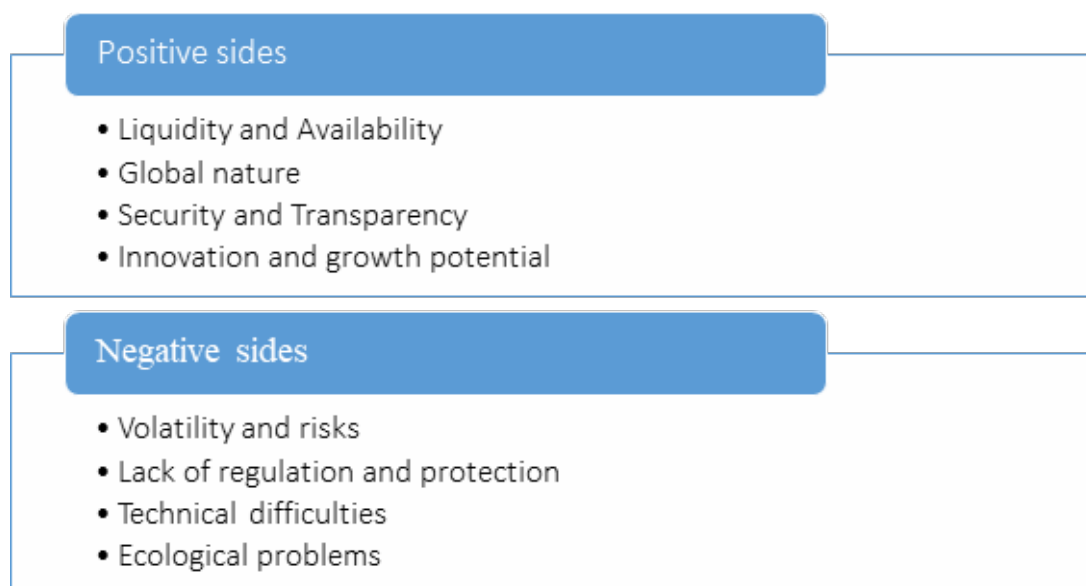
Positive sides

• Liquidity and Availability
• Global nature
• Security and Transparency
• Innovation and growth potential

Negative sides

• Volatility and risks
• Lack of regulation and protection
• Technical difficulties
• Ecological problems